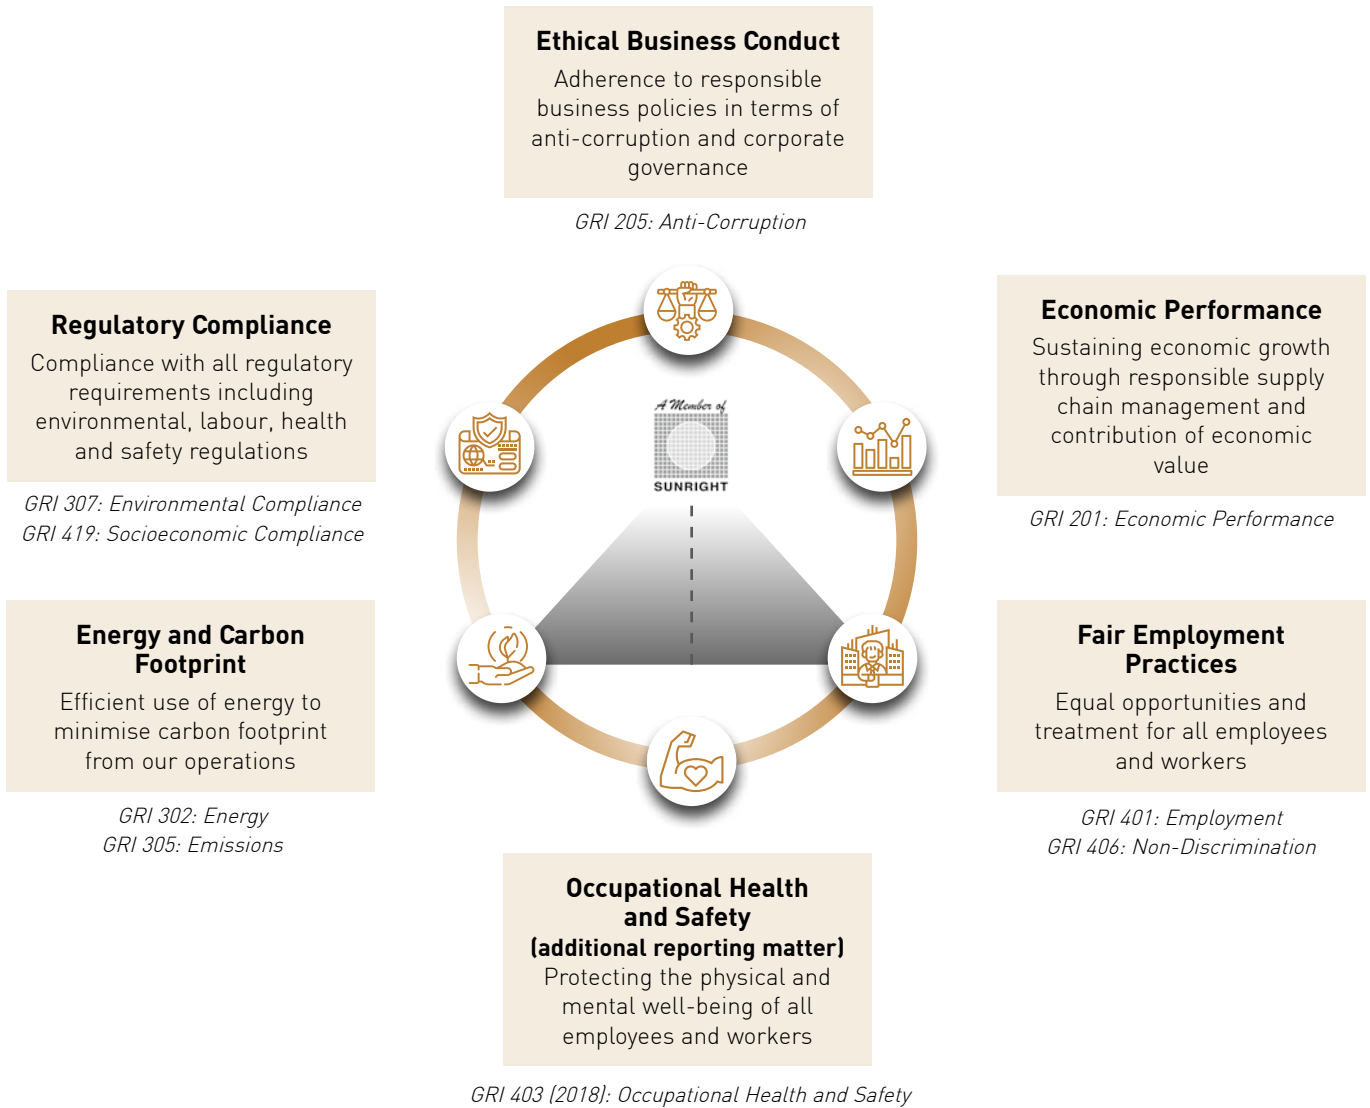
**Ethical Business Conduct**
Adherence to responsible business policies in terms of anti-corruption and corporate governance

*GRI 205: Anti-Corruption*

**Regulatory Compliance**
Compliance with all regulatory requirements including environmental, labour, health and safety regulations

*GRI 307: Environmental Compliance*
*GRI 419: Socioeconomic Compliance*

A Member of
SUNRIGHT

**Economic Performance**
Sustaining economic growth through responsible supply chain management and contribution of economic value

*GRI 201: Economic Performance*

**Energy and Carbon Footprint**
Efficient use of energy to minimise carbon footprint from our operations

*GRI 302: Energy*
*GRI 305: Emissions*

**Fair Employment Practices**
Equal opportunities and treatment for all employees and workers

*GRI 401: Employment*
*GRI 406: Non-Discrimination*

**Occupational Health and Safety (additional reporting matter)**
Protecting the physical and mental well-being of all employees and workers

*GRI 403 (2018): Occupational Health and Safety*